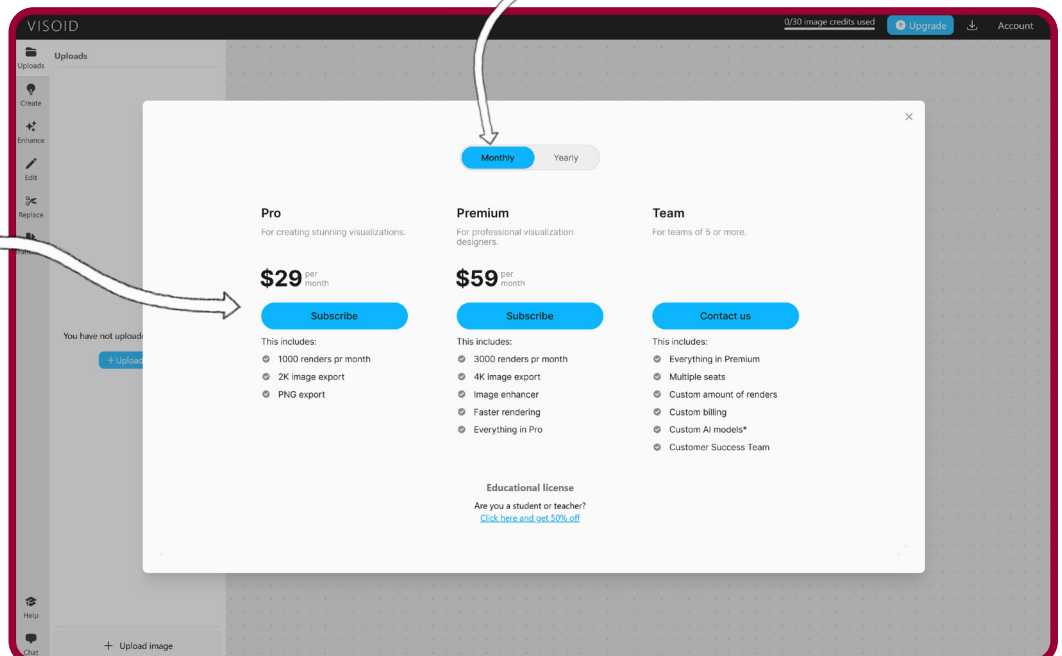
VISOID

0/30 image credits used

Upgrade

Account

Uploads

Create

Enhance

Edit

Replace

Uploads

You have not upload

+ Upload

Help

Chat

+ Upload image

Monthly

Yearly

Pro

For creating stunning visualizations.

$29 per month

Subscribe

This includes:

1000 renders pr month

2K image export

PNG export

Premium

For professional visualization designers.

$59 per month

Subscribe

This includes:

3000 renders pr month

4K image export

Image enhancer

Faster rendering

Everything in Pro

Team

For teams of 5 or more.

Contact us

This includes:

Everything in Premium

Multiple seats

Custom amount of renders

Custom billing

Custom AI models*

Customer Success Team

Educational license

Are you a student or teacher?

Click here and get 50% off